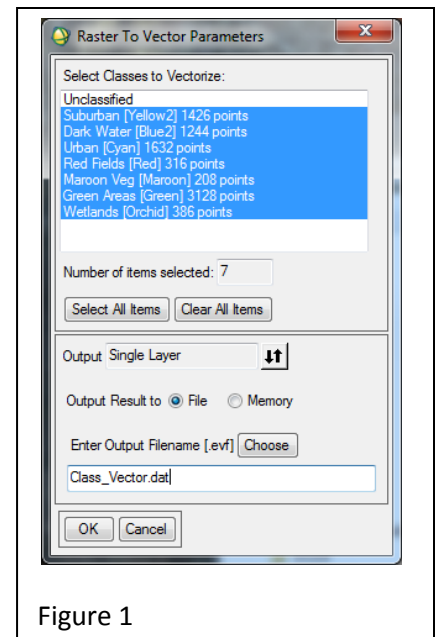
Raster To Vector Parameters

Select Classes to Vectorize:

Unclassified
Suburban [Yellow2] 1426 points
Dark Water [Blue2] 1244 points
Urban [Cyan] 1632 points
Red Fields [Red] 316 points
Maroon Veg [Maroon] 208 points
Green Areas [Green] 3128 points
Wetlands [Orchid] 386 points

Number of items selected: 7

Select All Items | Clear All Items

Output Single Layer

Output Result to File Memory

Enter Output Filename [.evf] Choose

Class_Vector.dat

OK | Cancel

Figure 1